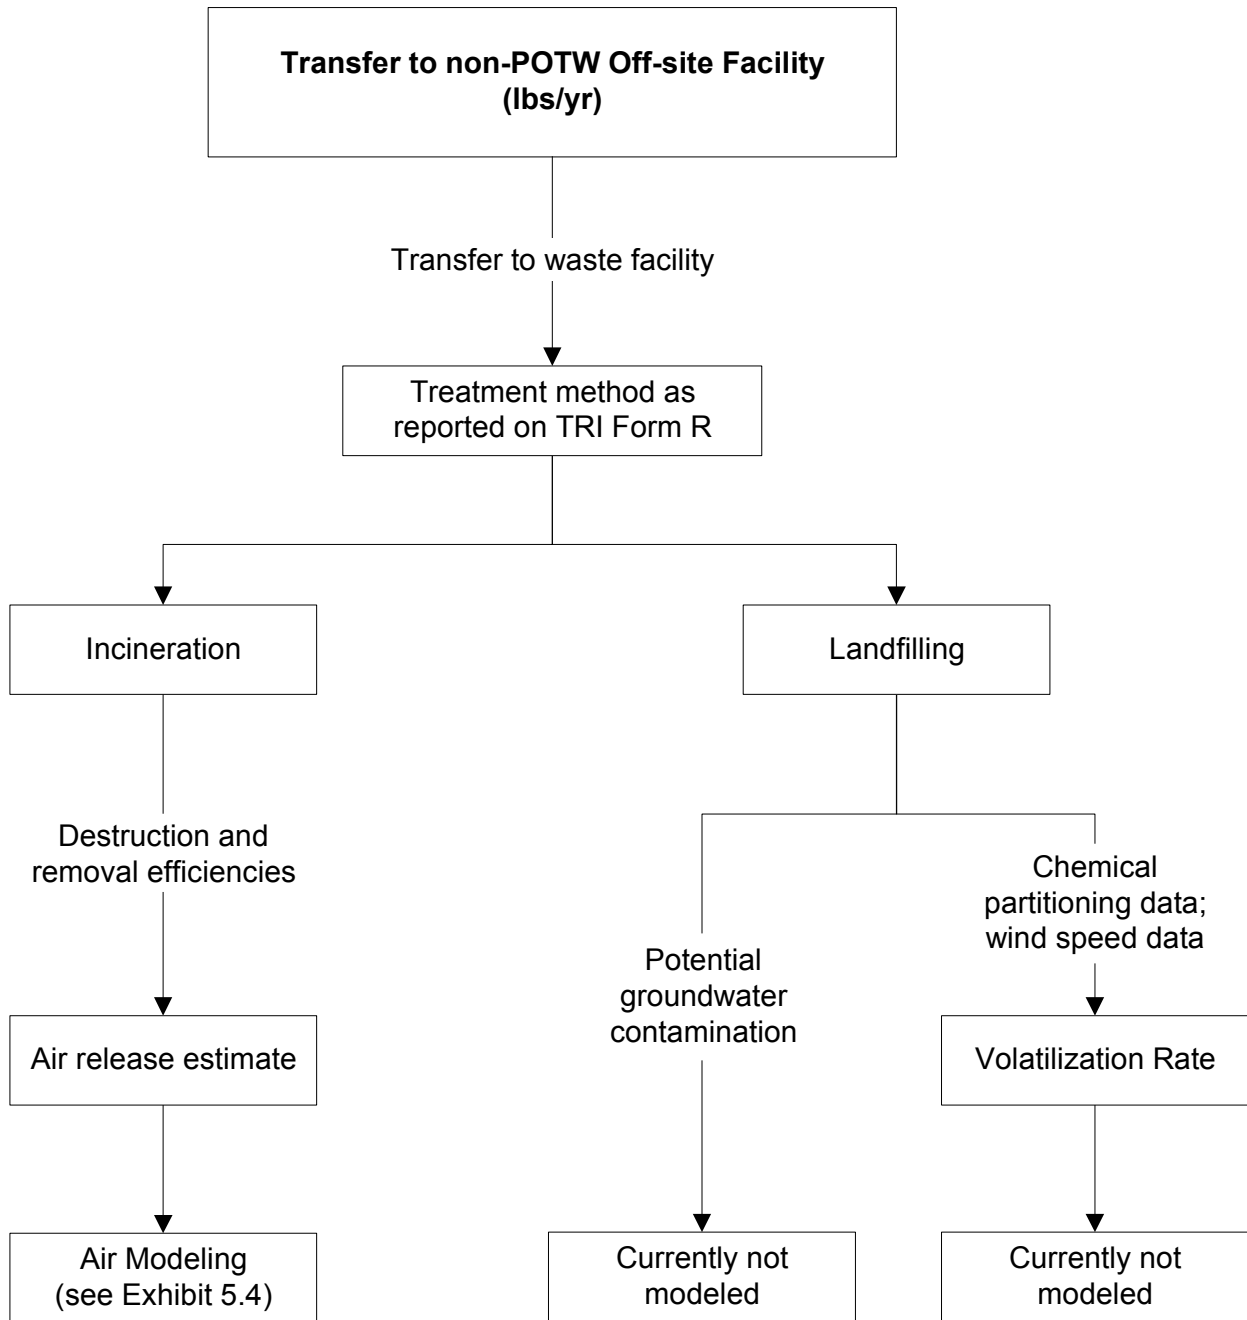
**Transfer to non-POTW Off-site Facility (lbs/yr)**

Transfer to waste facility

Treatment method as reported on TRI Form R

Incineration

Landfilling

Destruction and removal efficiencies

Air release estimate

Air Modeling (see Exhibit 5.4)

Potential groundwater contamination

Currently not modeled

Chemical partitioning data; wind speed data

Volatilization Rate

Currently not modeled